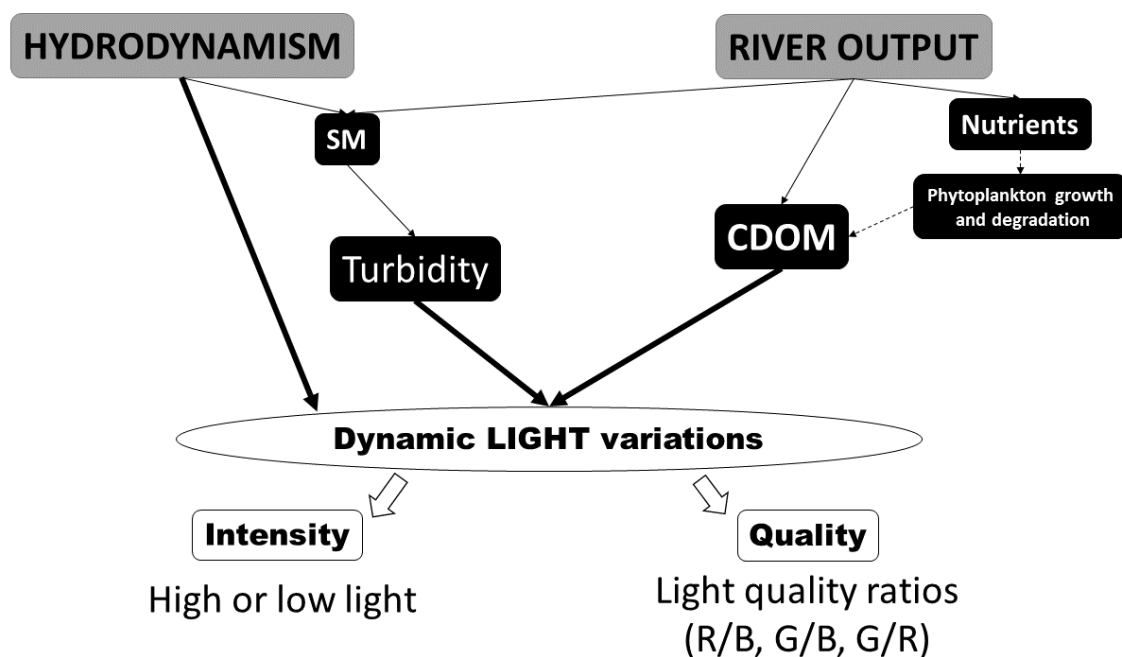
HYDRODYNAMISM

RIVER OUTPUT

SM

Nutrients

Phytoplankton growth and degradation

CDOM

Turbidity

Dynamic LIGHT variations

Intensity

Quality

High or low light

Light quality ratios (R/B, G/B, G/R)